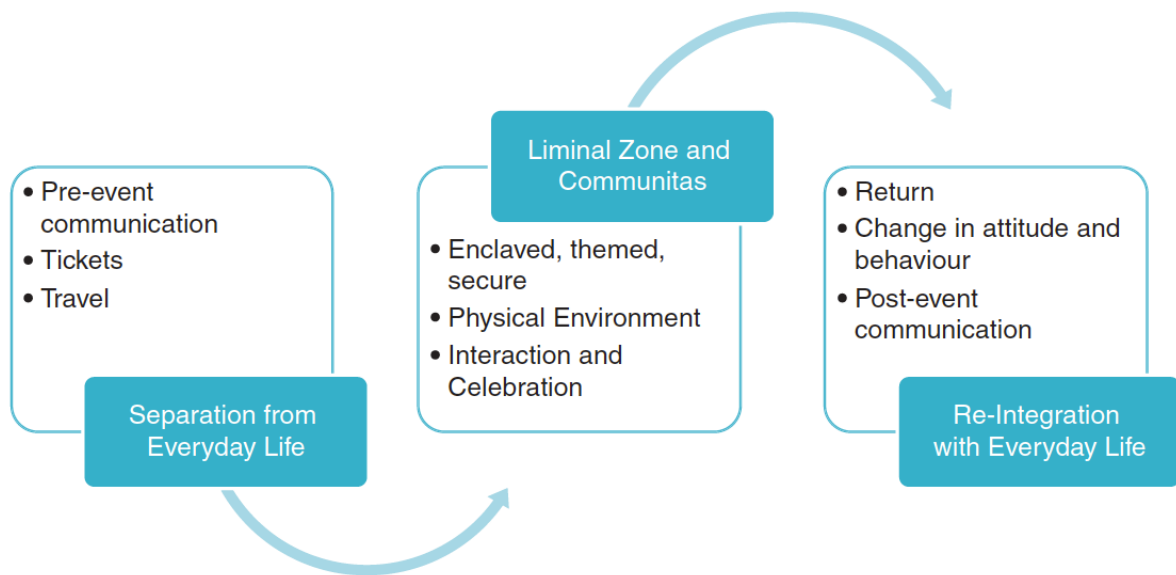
• Pre-event communication
• Tickets
• Travel

Separation from Everyday Life

Liminal Zone and Communitas

• Enclaved, themed, secure
• Physical Environment
• Interaction and Celebration

• Return
• Change in attitude and behaviour
• Post-event communication

Re-Integration with Everyday Life